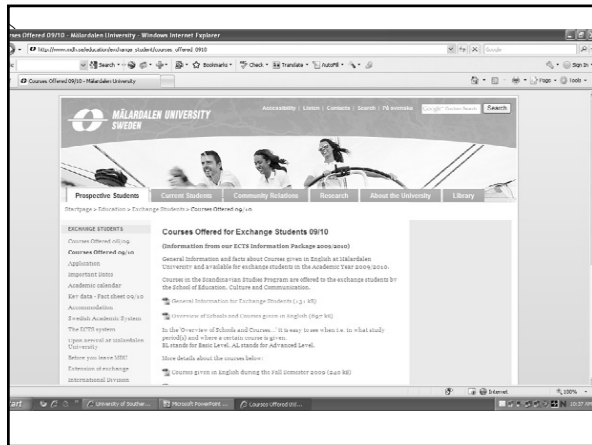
rses Offered 09/10 - Mälardalen University - Windows Internet Explorer

http://www.mdh.se/education/exchange_student/courses_offered_0910

Search • Bookmarks • Check • Translate • AutoFill •

Courses Offered 09/10 - Mälardalen University

Page • Tools •

MÄLARDALEN UNIVERSITY SWEDEN

Accessibility | Listen | Contacts | Search | På svenska

Search

Prospective Students | Current Students | Community Relations | Research | About the University | Library

Startpage > Education > Exchange Students > Courses Offered 09/10

EXCHANGE STUDENTS

Courses Offered 08/09

Courses Offered 09/10

Application

Important Dates

Academic calendar

Key data - Fact sheet 09/10

Accommodation

Swedish Academic System

The ECTS system

Upon arrival at Mälardalen University

Before you leave MDU

Extension of exchange

International Division

Courses Offered for Exchange Students 09/10

(Information from our ECTS Information Package 2009/2010)

General Information and facts about Courses given in English at Mälardalen University and available for exchange students in the Academic Year 2009/2010.

Courses in the Scandinavian Studies Program are offered to the exchange students by the School of Education, Culture and Communication.

General Information for Exchange Students (13 kB)

Overview of Schools and Courses given in English (69 kB)

In the 'Overview of Schools and Courses...' it is easy to see when i.e. in what study period(s) and where a certain course is given.
BL stands for Basic Level, AL stands for Advanced Level.

More details about the courses below:

Courses given in English during the Fall Semester 2009 (240 kB)

Internet

100%

start

University of Souther...

Microsoft PowerPoint ...

Courses Offered 09/...